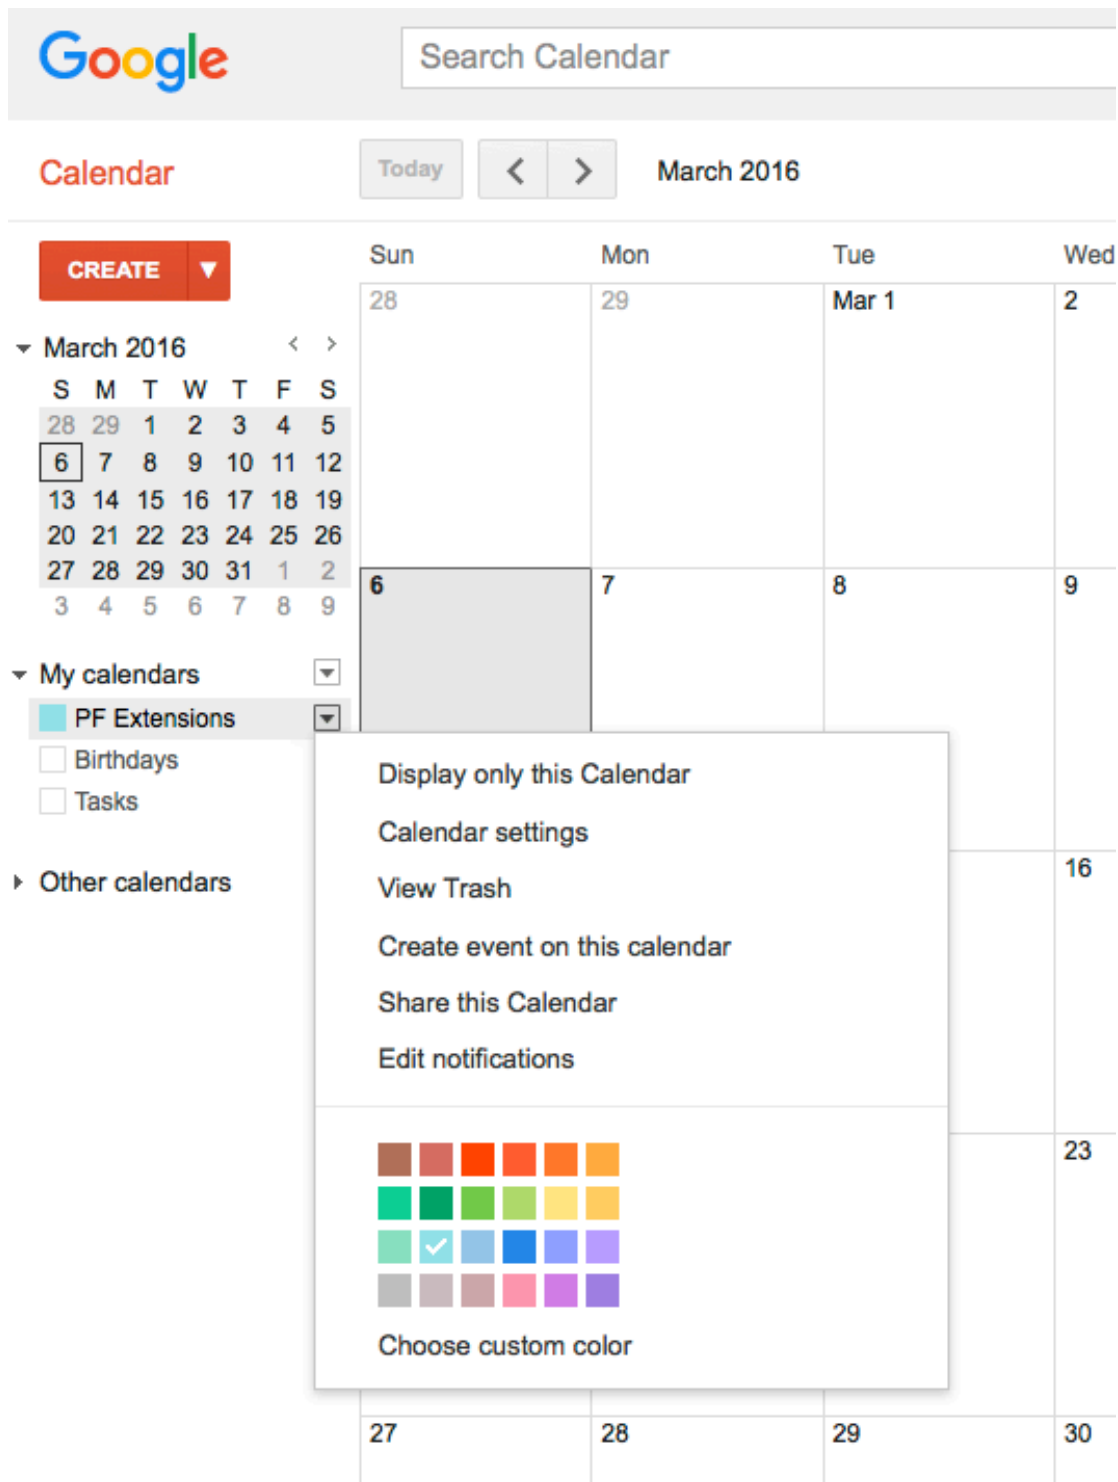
Google

Search Calendar

Calendar

Today

March 2016

CREATE

March 2016

| S | M | T | W | T | F | S |
|---|---|---|---|---|---|---|
| 28 | 29 | 1 | 2 | 3 | 4 | 5 |
| 6 | 7 | 8 | 9 | 10 | 11 | 12 |
| 13 | 14 | 15 | 16 | 17 | 18 | 19 |
| 20 | 21 | 22 | 23 | 24 | 25 | 26 |
| 27 | 28 | 29 | 30 | 31 | 1 | 2 |
| 3 | 4 | 5 | 6 | 7 | 8 | 9 |

My calendars

PF Extensions

Birthdays

Tasks

Other calendars

| Sun | Mon | Tue | Wed |
|---|---|---|---|
| 28 | 29 | Mar 1 | 2 |
| 6 | 7 | 8 | 9 |
| | | | 16 |
| | | | 23 |
| 27 | 28 | 29 | 30 |

Display only this Calendar

Calendar settings

View Trash

Create event on this calendar

Share this Calendar

Edit notifications

Choose custom color